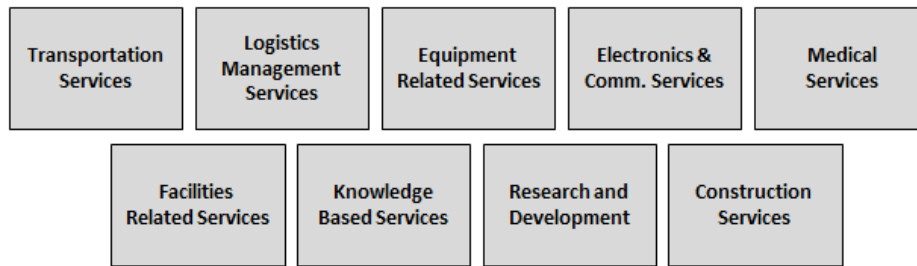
Transportation Services

Logistics Management Services

Equipment Related Services

Electronics & Comm. Services

Medical Services

Facilities Related Services

Knowledge Based Services

Research and Development

Construction Services